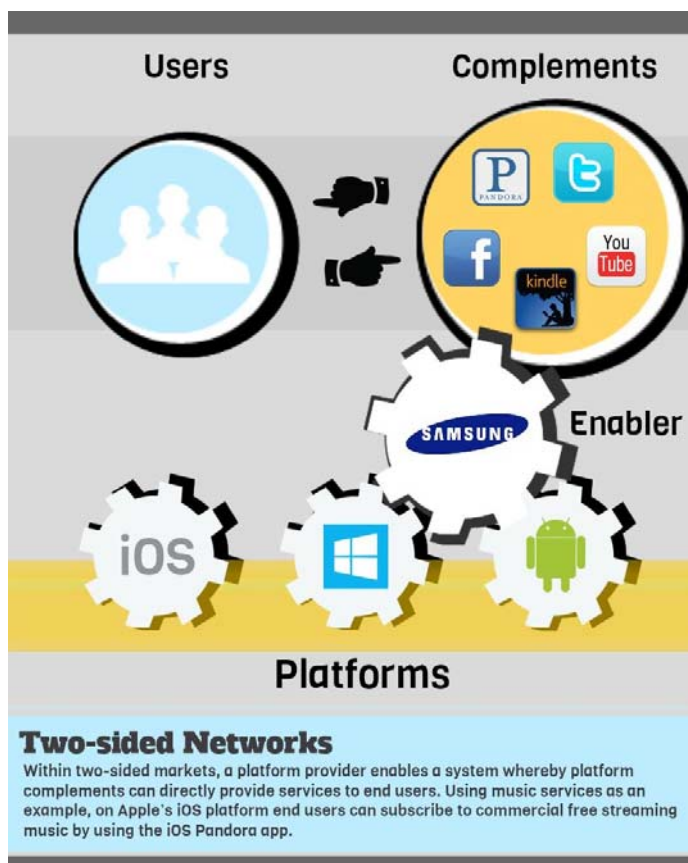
Users

Complements

P
PANDORA

kindle

You Tube

SAMSUNG

Enabler

iOS

Platforms

Two-sided Networks

Within two-sided markets, a platform provider enables a system whereby platform complements can directly provide services to end users. Using music services as an example, on Apple's iOS platform end users can subscribe to commercial free streaming music by using the iOS Pandora app.